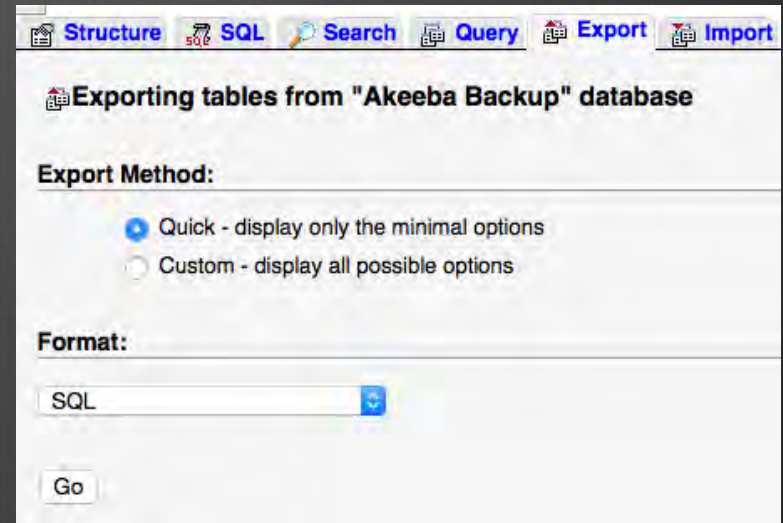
Structure SQL Search Query Export Import

Exporting tables from "Akeeba Backup" database

Export Method:

Quick - display only the minimal options

Custom - display all possible options

Format:

SQL

Go